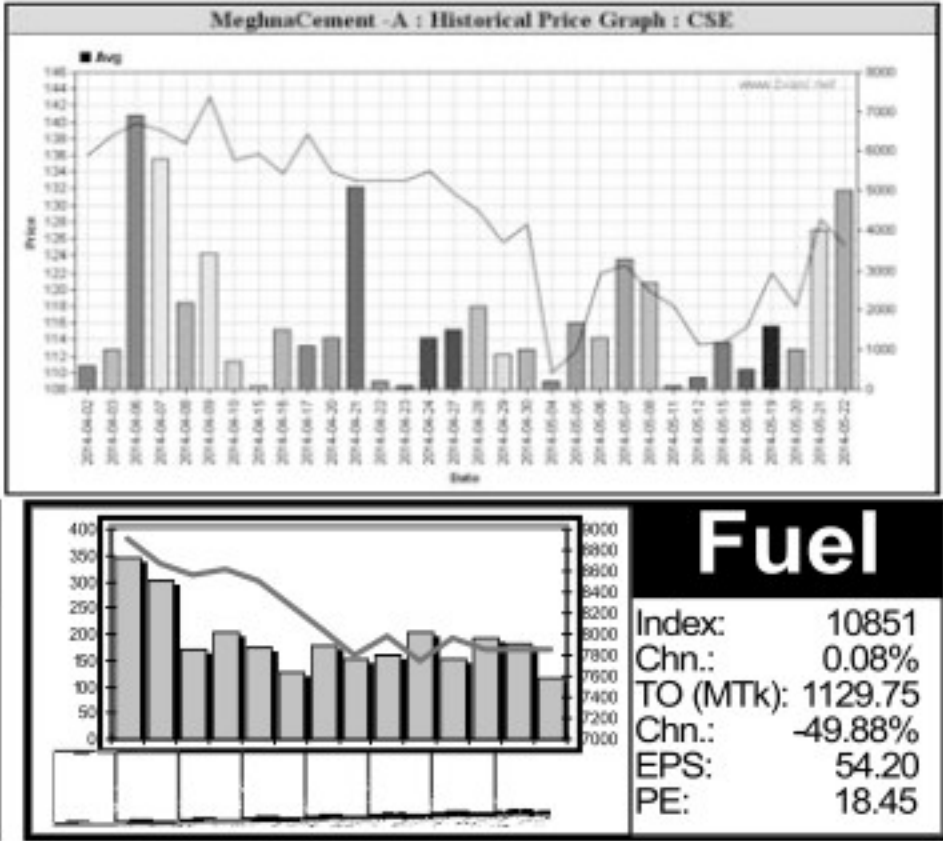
MeghnaCement -A : Historical Price Graph : CSE

Avg

www.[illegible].net

146
144
142
140
138
136
134
132
130
128
126
124
122
120
118
116
114
112
110
108

Price

8000
7000
6000
5000
4000
3000
2000
1000
0

2014-04-02
2014-04-03
2014-04-06
2014-04-07
2014-04-08
2014-04-09
2014-04-10
2014-04-15
2014-04-16
2014-04-17
2014-04-20
2014-04-21
2014-04-22
2014-04-23
2014-04-24
2014-04-27
2014-04-28
2014-04-29
2014-04-30
2014-05-04
2014-05-05
2014-05-06
2014-05-07
2014-05-08
2014-05-11
2014-05-12
2014-05-15
2014-05-18
2014-05-19
2014-05-20
2014-05-21
2014-05-22

Date

400
350
300
250
200
150
100
50
0

9000
8800
8600
8400
8200
8000
7800
7600
7400
7200
7000

Fuel

Index: 10851
Chn.: 0.08%
TO (MTk): 1129.75
Chn.: -49.88%
EPS: 54.20
PE: 18.45